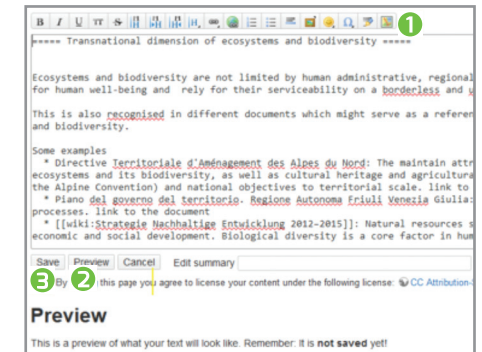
B I U TT S

1

===== Transnational dimension of ecosystems and biodiversity =====

Ecosystems and biodiversity are not limited by human administrative, regional
for human well-being and rely for their serviceability on a borderless and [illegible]

This is also recognised in different documents which might serve as a referen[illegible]
and biodiversity.

Some examples
* Directive Territoriale d'Aménagement des Alpes du Nord: The maintain attr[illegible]
ecosystems and its biodiversity, as well as cultural heritage and agricultura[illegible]
the Alpine Convention) and national objectives to territorial scale. link to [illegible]
* Piano del governo del territorio. Regione Autonoma Friuli Venezia Giulia:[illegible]
processes. link to the document
* [[wiki:Strategie Nachhaltige Entwicklung 2012-2015]]: Natural resources s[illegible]
economic and social development. Biological diversity is a core factor in hum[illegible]

Save Preview Cancel Edit summary

3 By 2 this page you agree to license your content under the following license: CC Attribution-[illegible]

Preview

This is a preview of what your text will look like. Remember: It is not saved yet!